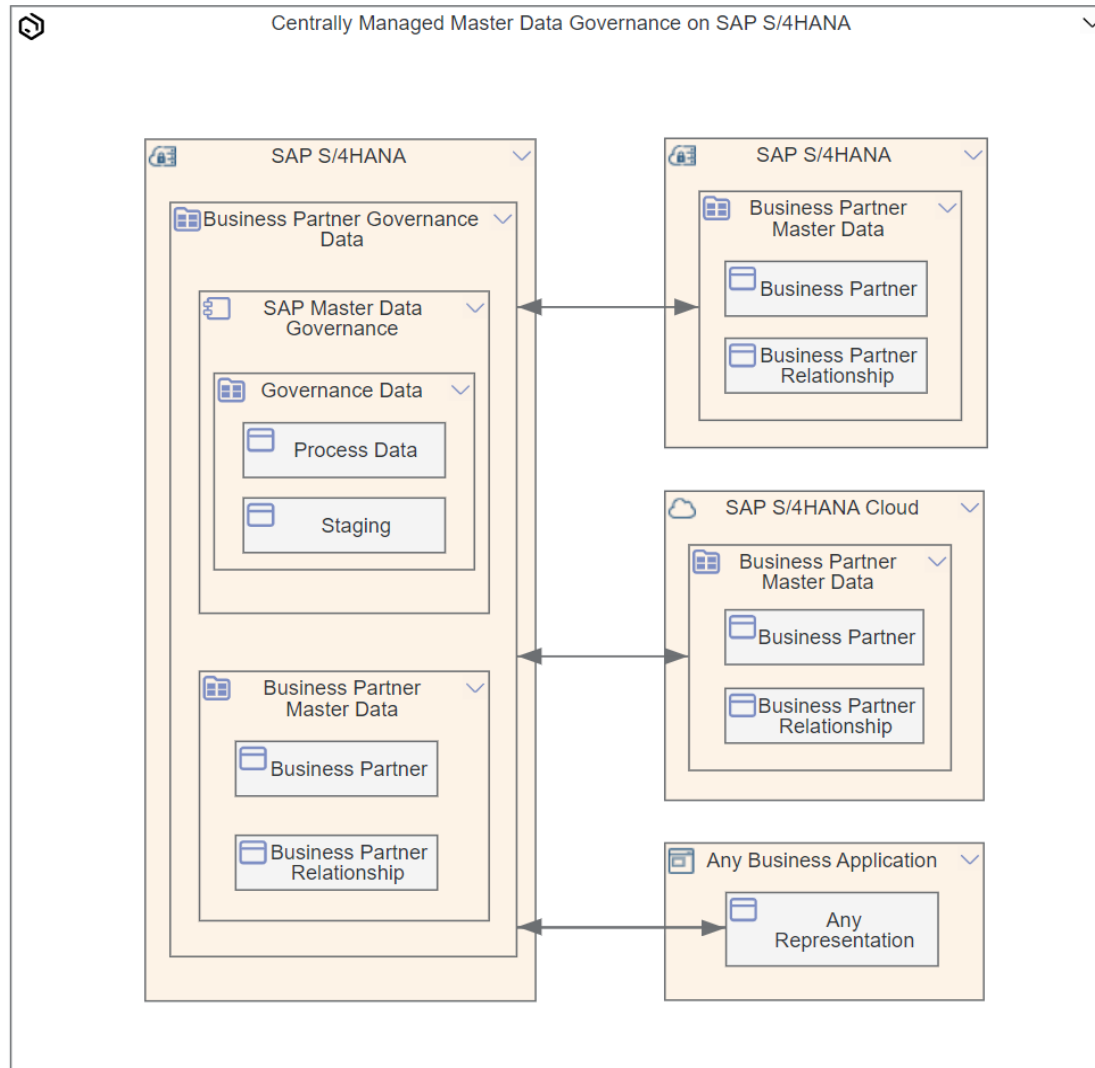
Centrally Managed Master Data Governance on SAP S/4HANA

SAP S/4HANA

Business Partner Governance Data

SAP Master Data Governance

Governance Data

Process Data

Staging

Business Partner Master Data

Business Partner

Business Partner Relationship

SAP S/4HANA

Business Partner Master Data

Business Partner

Business Partner Relationship

SAP S/4HANA Cloud

Business Partner Master Data

Business Partner

Business Partner Relationship

Any Business Application

Any Representation